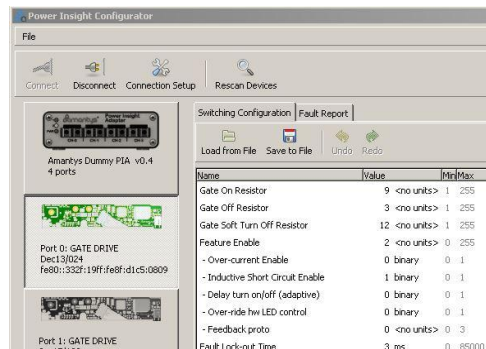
Power Insight Configurator

File

Connect Disconnect Connection Setup Rescan Devices

Amantys Power Insight Adapter

Amantys Dummy PIA v0.4
4 ports

Port 0: GATE DRIVE
Dec13/024
fe80::332f:19ff:fe8f:d1c5:0809

Port 1: GATE DRIVE

Switching Configuration | Fault Report

Load from File Save to File Undo Redo

| Name | Value | Min | Max |
|---|---|---|---|
| Gate On Resistor | 9 <no units> | 1 | 255 |
| Gate Off Resistor | 3 <no units> | 1 | 255 |
| Gate Soft Turn Off Resistor | 12 <no units> | 1 | 255 |
| Feature Enable | 2 <no units> | 0 | 255 |
| - Over-current Enable | 0 binary | 0 | 1 |
| - Inductive Short Circuit Enable | 1 binary | 0 | 1 |
| - Delay turn on/off (adaptive) | 0 binary | 0 | 1 |
| - Over-ride hw LED control | 0 binary | 0 | 1 |
| - Feedback proto | 0 <no units> | 0 | 3 |
| Fault Lock-out Time | 3 ms | 0 | 85000 |